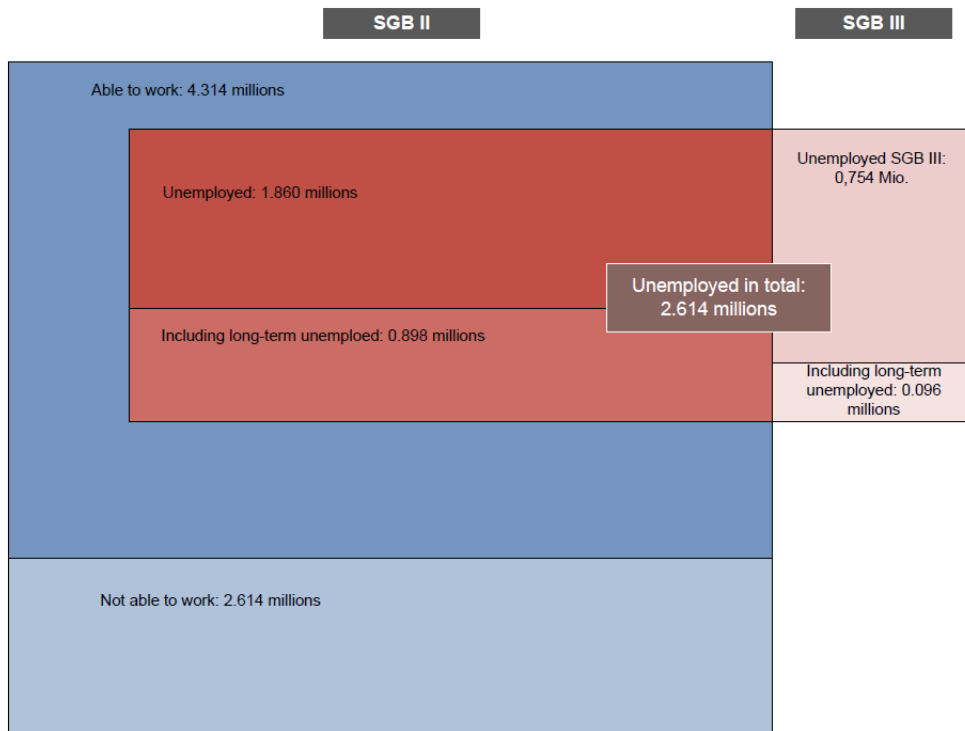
SGB II

SGB III

Able to work: 4.314 millions

Unemployed: 1.860 millions

Unemployed SGB III: 0,754 Mio.

Unemployed in total: 2.614 millions

Including long-term unemploed: 0.898 millions

Including long-term unemployed: 0.096 millions

Not able to work: 2.614 millions